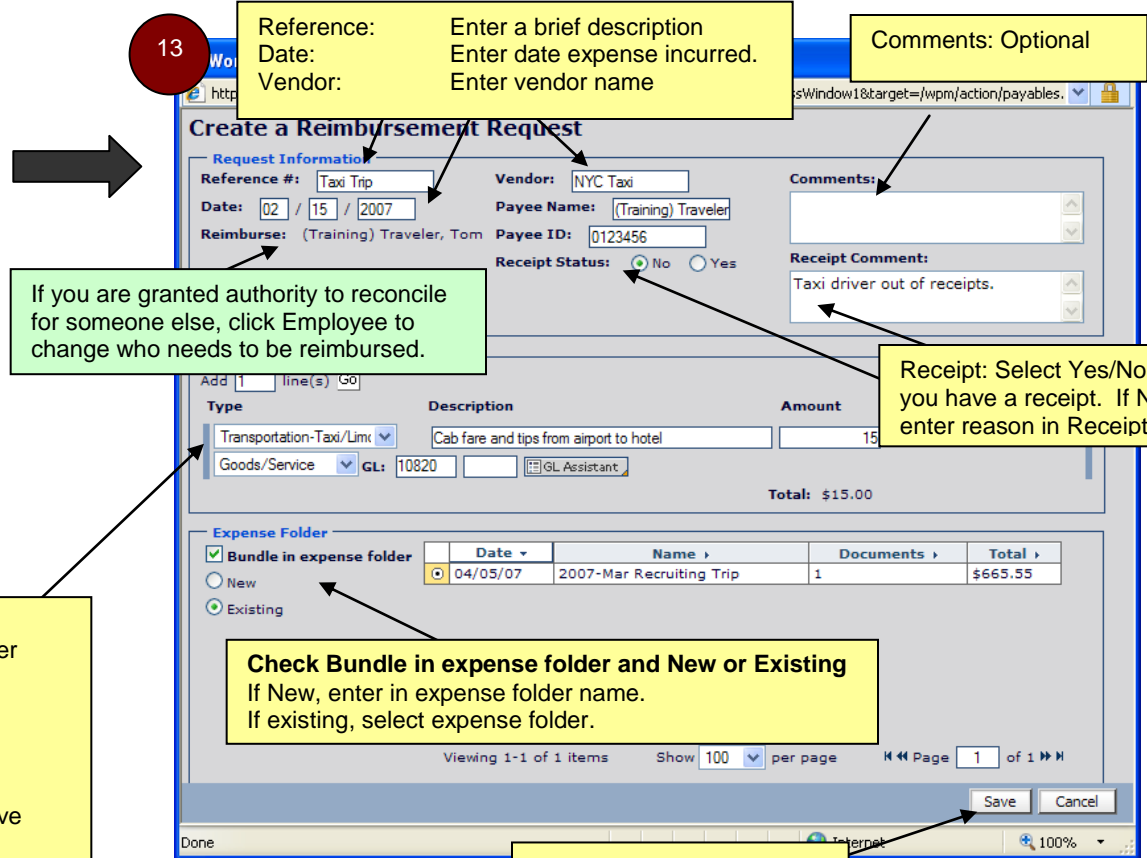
13

Reference: Enter a brief description
Date: Enter date expense incurred.
Vendor: Enter vendor name

Comments: Optional

Wo

http

sWindow1&target=/wpm/action/payables.

Create a Reimbursement Request

Request Information

Reference #: Taxi Trip

Date: 02 / 15 / 2007

Reimburse: (Training) Traveler, Tom

Vendor: NYC Taxi

Payee Name: (Training) Traveler

Payee ID: 0123456

Receipt Status: No Yes

Comments:

Receipt Comment:

Taxi driver out of receipts.

If you are granted authority to reconcile for someone else, click Employee to change who needs to be reimbursed.

Receipt: Select Yes/No you have a receipt. If N enter reason in Receipt

Add 1 line(s) Go

| Type | Description | Amount |
|---|---|---|
| Transportation-Taxi/Limo | Cab fare and tips from airport to hotel | 15 |
| Goods/Service GL: 10820 | GL Assistant | |

Total: $15.00

Expense Folder

Bundle in expense folder

New

Existing

| | Date | Name | Documents | Total |
|---|---|---|---|---|
| ⦿ | 04/05/07 | 2007-Mar Recruiting Trip | 1 | $665.55 |

Check Bundle in expense folder and New or Existing
If New, enter in expense folder name.
If existing, select expense folder.

Viewing 1-1 of 1 items Show 100 per page Page 1 of 1

Save Cancel

Done Internet 100%

er

ve